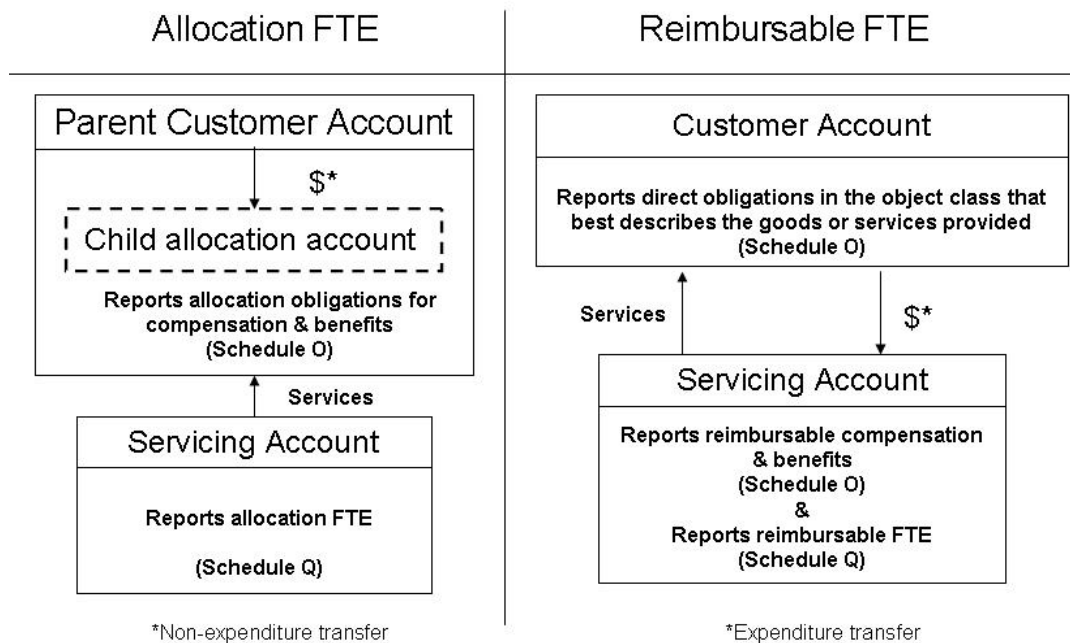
Allocation FTE

Parent Customer Account

$*

Child allocation account

Reports allocation obligations for compensation & benefits (Schedule O)

Services

Servicing Account

Reports allocation FTE

(Schedule Q)

*Non-expenditure transfer

Reimbursable FTE

Customer Account

Reports direct obligations in the object class that best describes the goods or services provided (Schedule O)

Services

$*

Servicing Account

Reports reimbursable compensation & benefits (Schedule O) & Reports reimbursable FTE (Schedule Q)

*Expenditure transfer